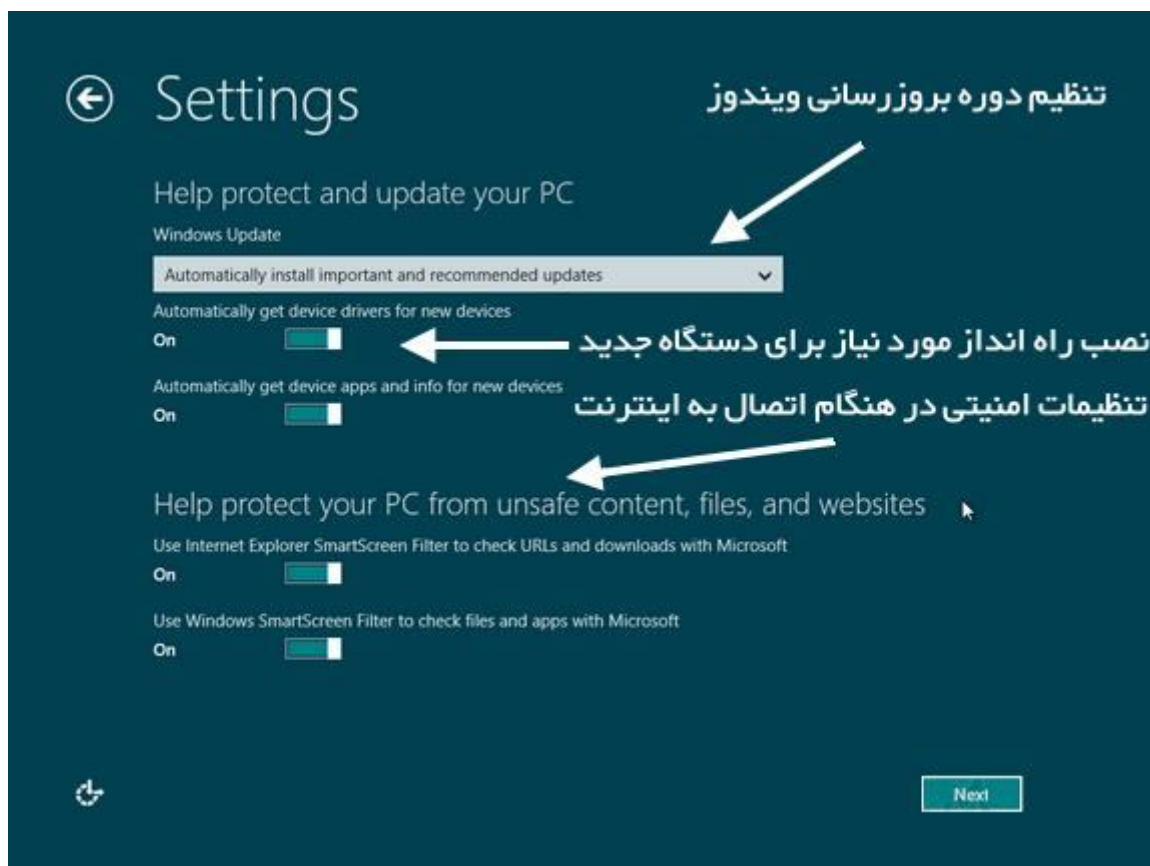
Settings

تنظیم دوره بروزرسانی ویندوز

Help protect and update your PC

Windows Update

Automatically install important and recommended updates

Automatically get device drivers for new devices

On

نصب راه انداز مورد نیاز برای دستگاه جدید

Automatically get device apps and info for new devices

On

تنظیمات امنیتی در هنگام اتصال به اینترنت

Help protect your PC from unsafe content, files, and websites

Use Internet Explorer SmartScreen Filter to check URLs and downloads with Microsoft

On

Use Windows SmartScreen Filter to check files and apps with Microsoft

On

Next